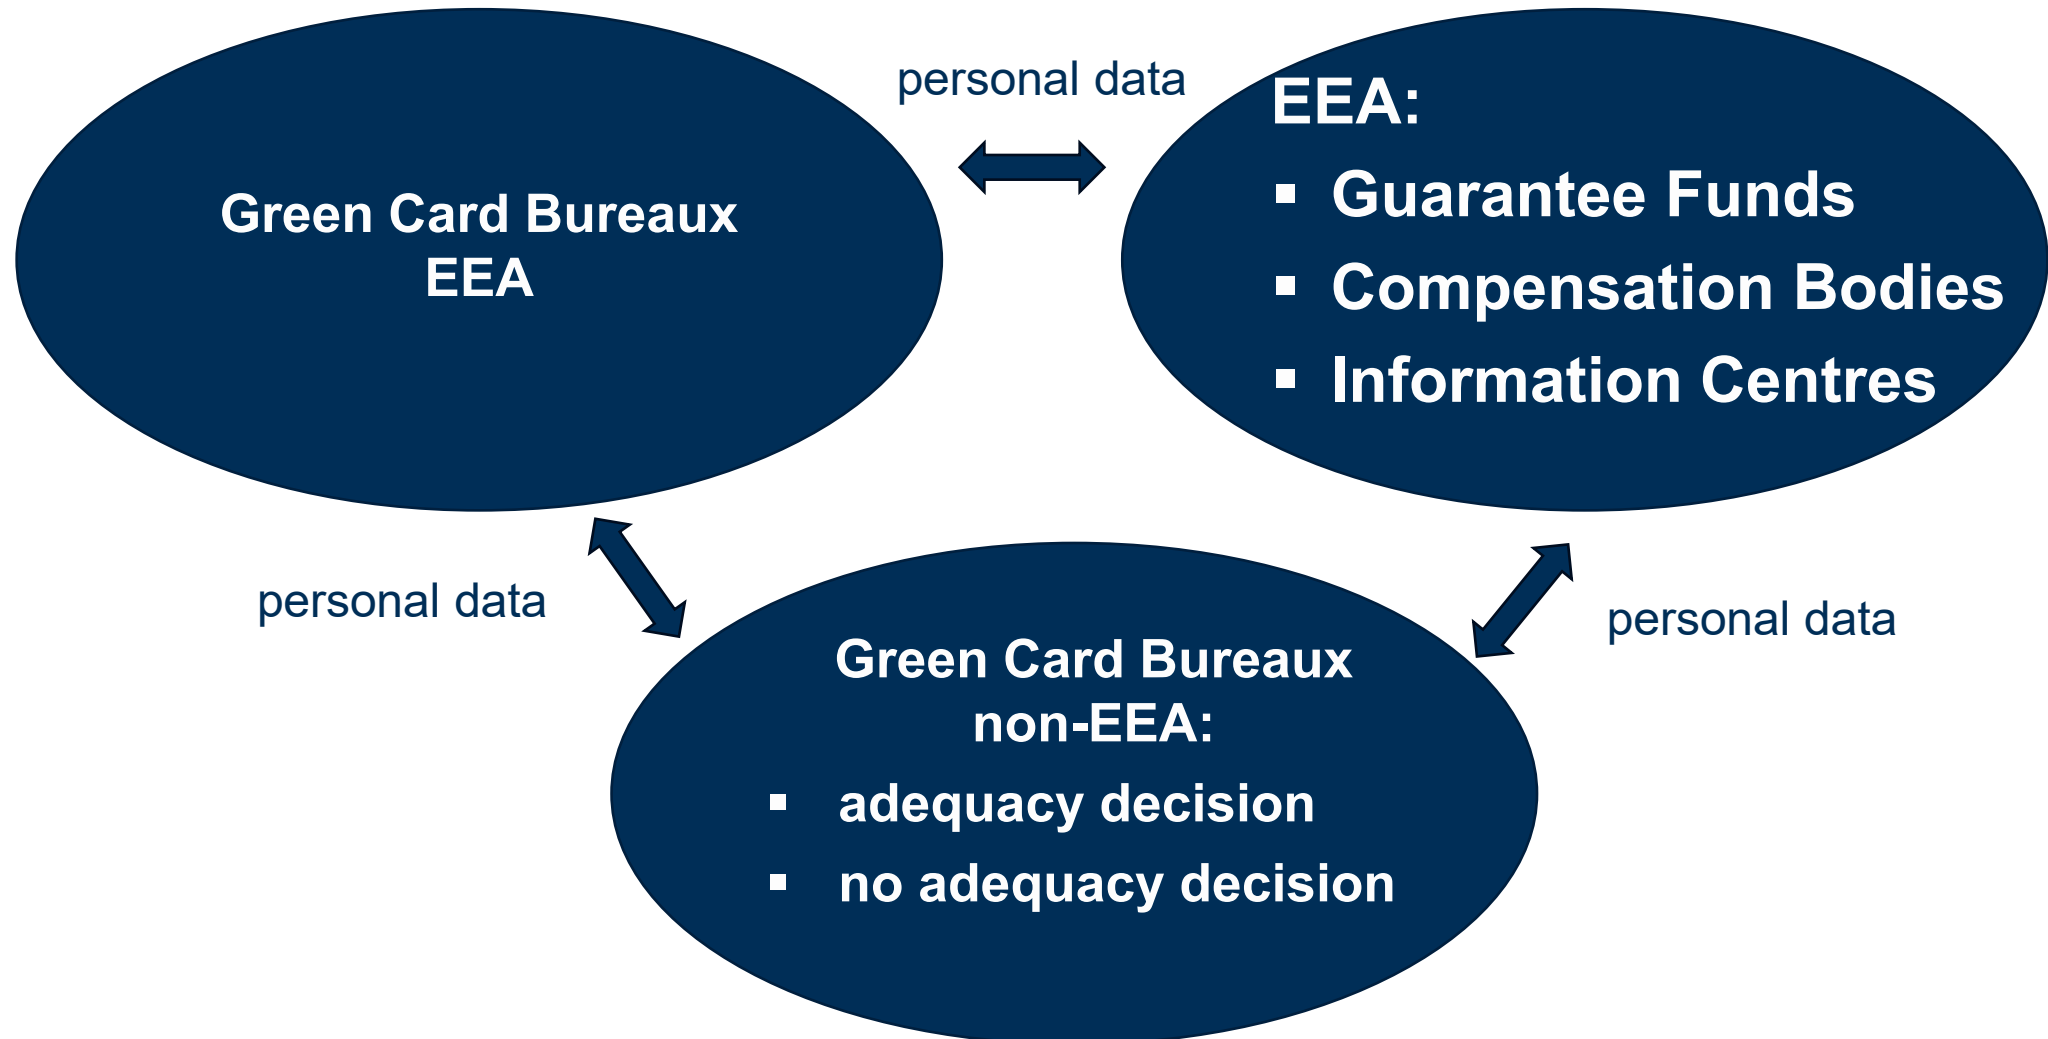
Green Card Bureaux
EEA

personal data

EEA:
▪ Guarantee Funds
▪ Compensation Bodies
▪ Information Centres

personal data

personal data

Green Card Bureaux
non-EEA:
▪ adequacy decision
▪ no adequacy decision